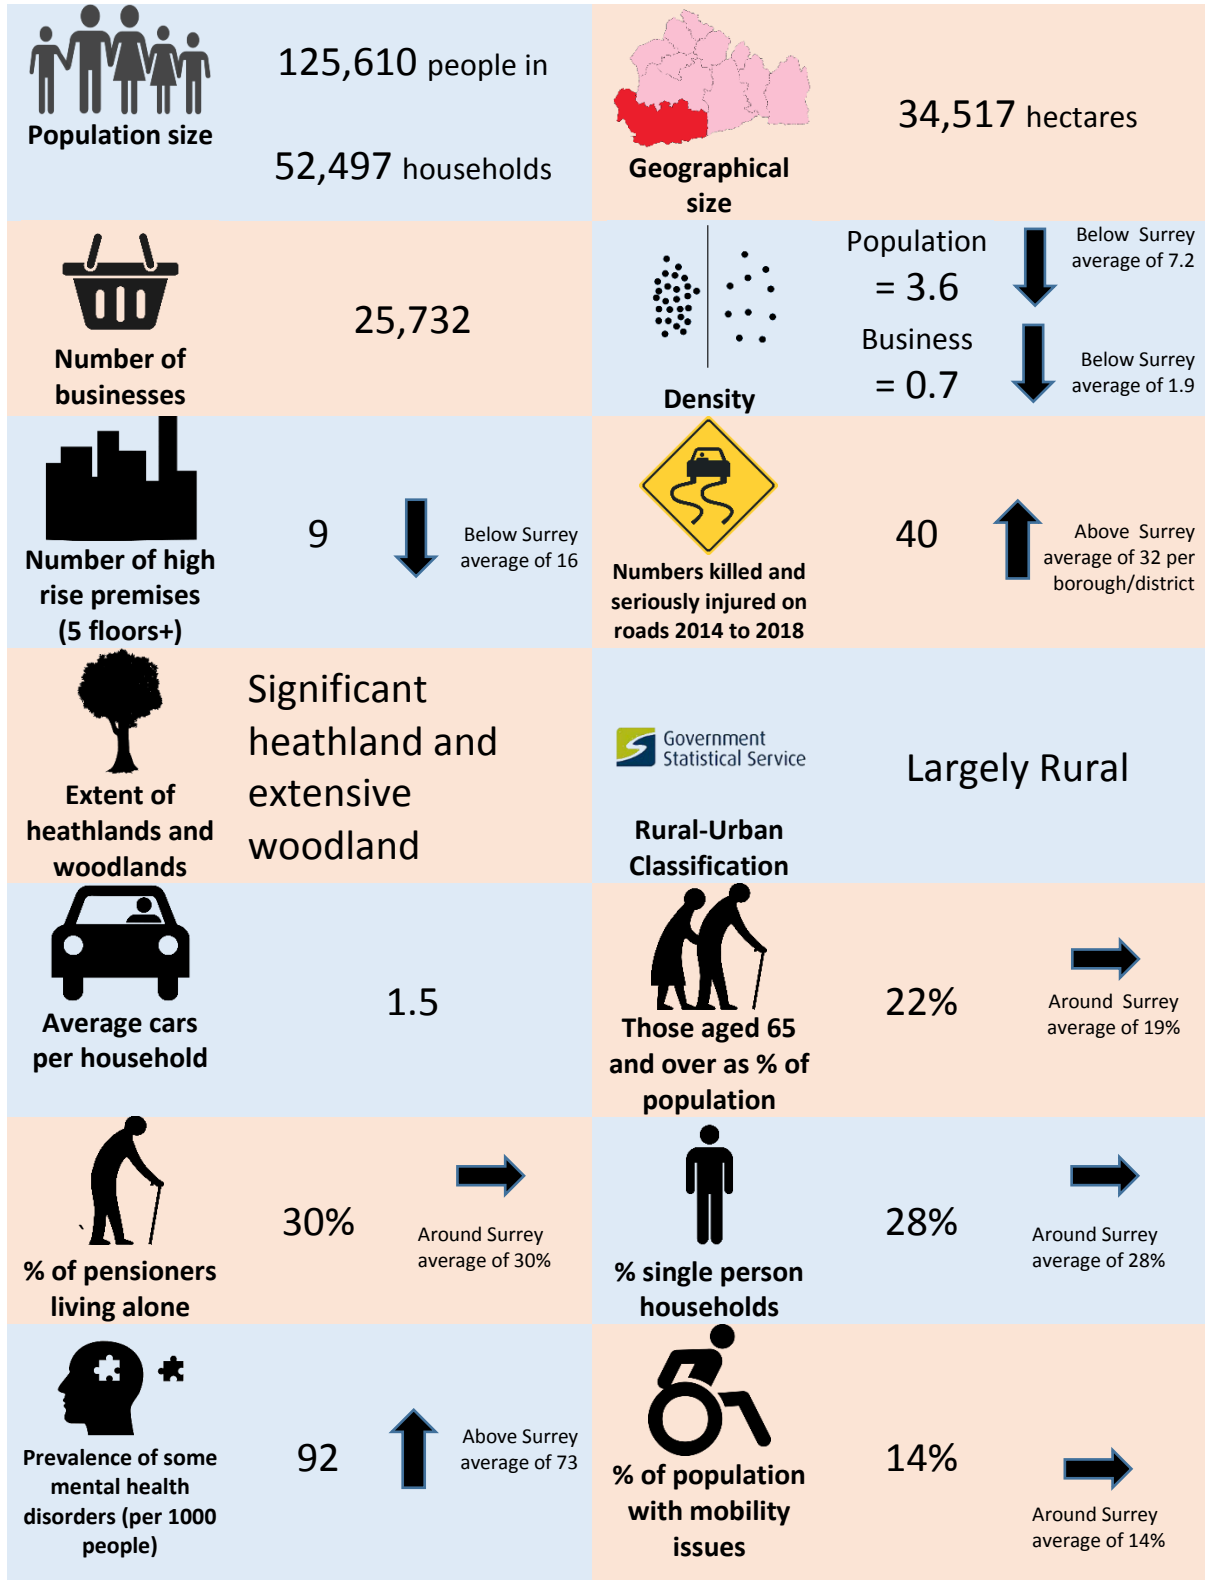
Population size

125,610 people in

52,497 households

Geographical size

34,517 hectares

Number of businesses

25,732

Density

Population = 3.6

Below Surrey average of 7.2

Business = 0.7

Below Surrey average of 1.9

Number of high rise premises (5 floors+)

9

Below Surrey average of 16

Numbers killed and seriously injured on roads 2014 to 2018

40

Above Surrey average of 32 per borough/district

Extent of heathlands and woodlands

Significant heathland and extensive woodland

Government Statistical Service

Rural-Urban Classification

Largely Rural

Average cars per household

1.5

Those aged 65 and over as % of population

22%

Around Surrey average of 19%

% of pensioners living alone

30%

Around Surrey average of 30%

% single person households

28%

Around Surrey average of 28%

Prevalence of some mental health disorders (per 1000 people)

92

Above Surrey average of 73

% of population with mobility issues

14%

Around Surrey average of 14%